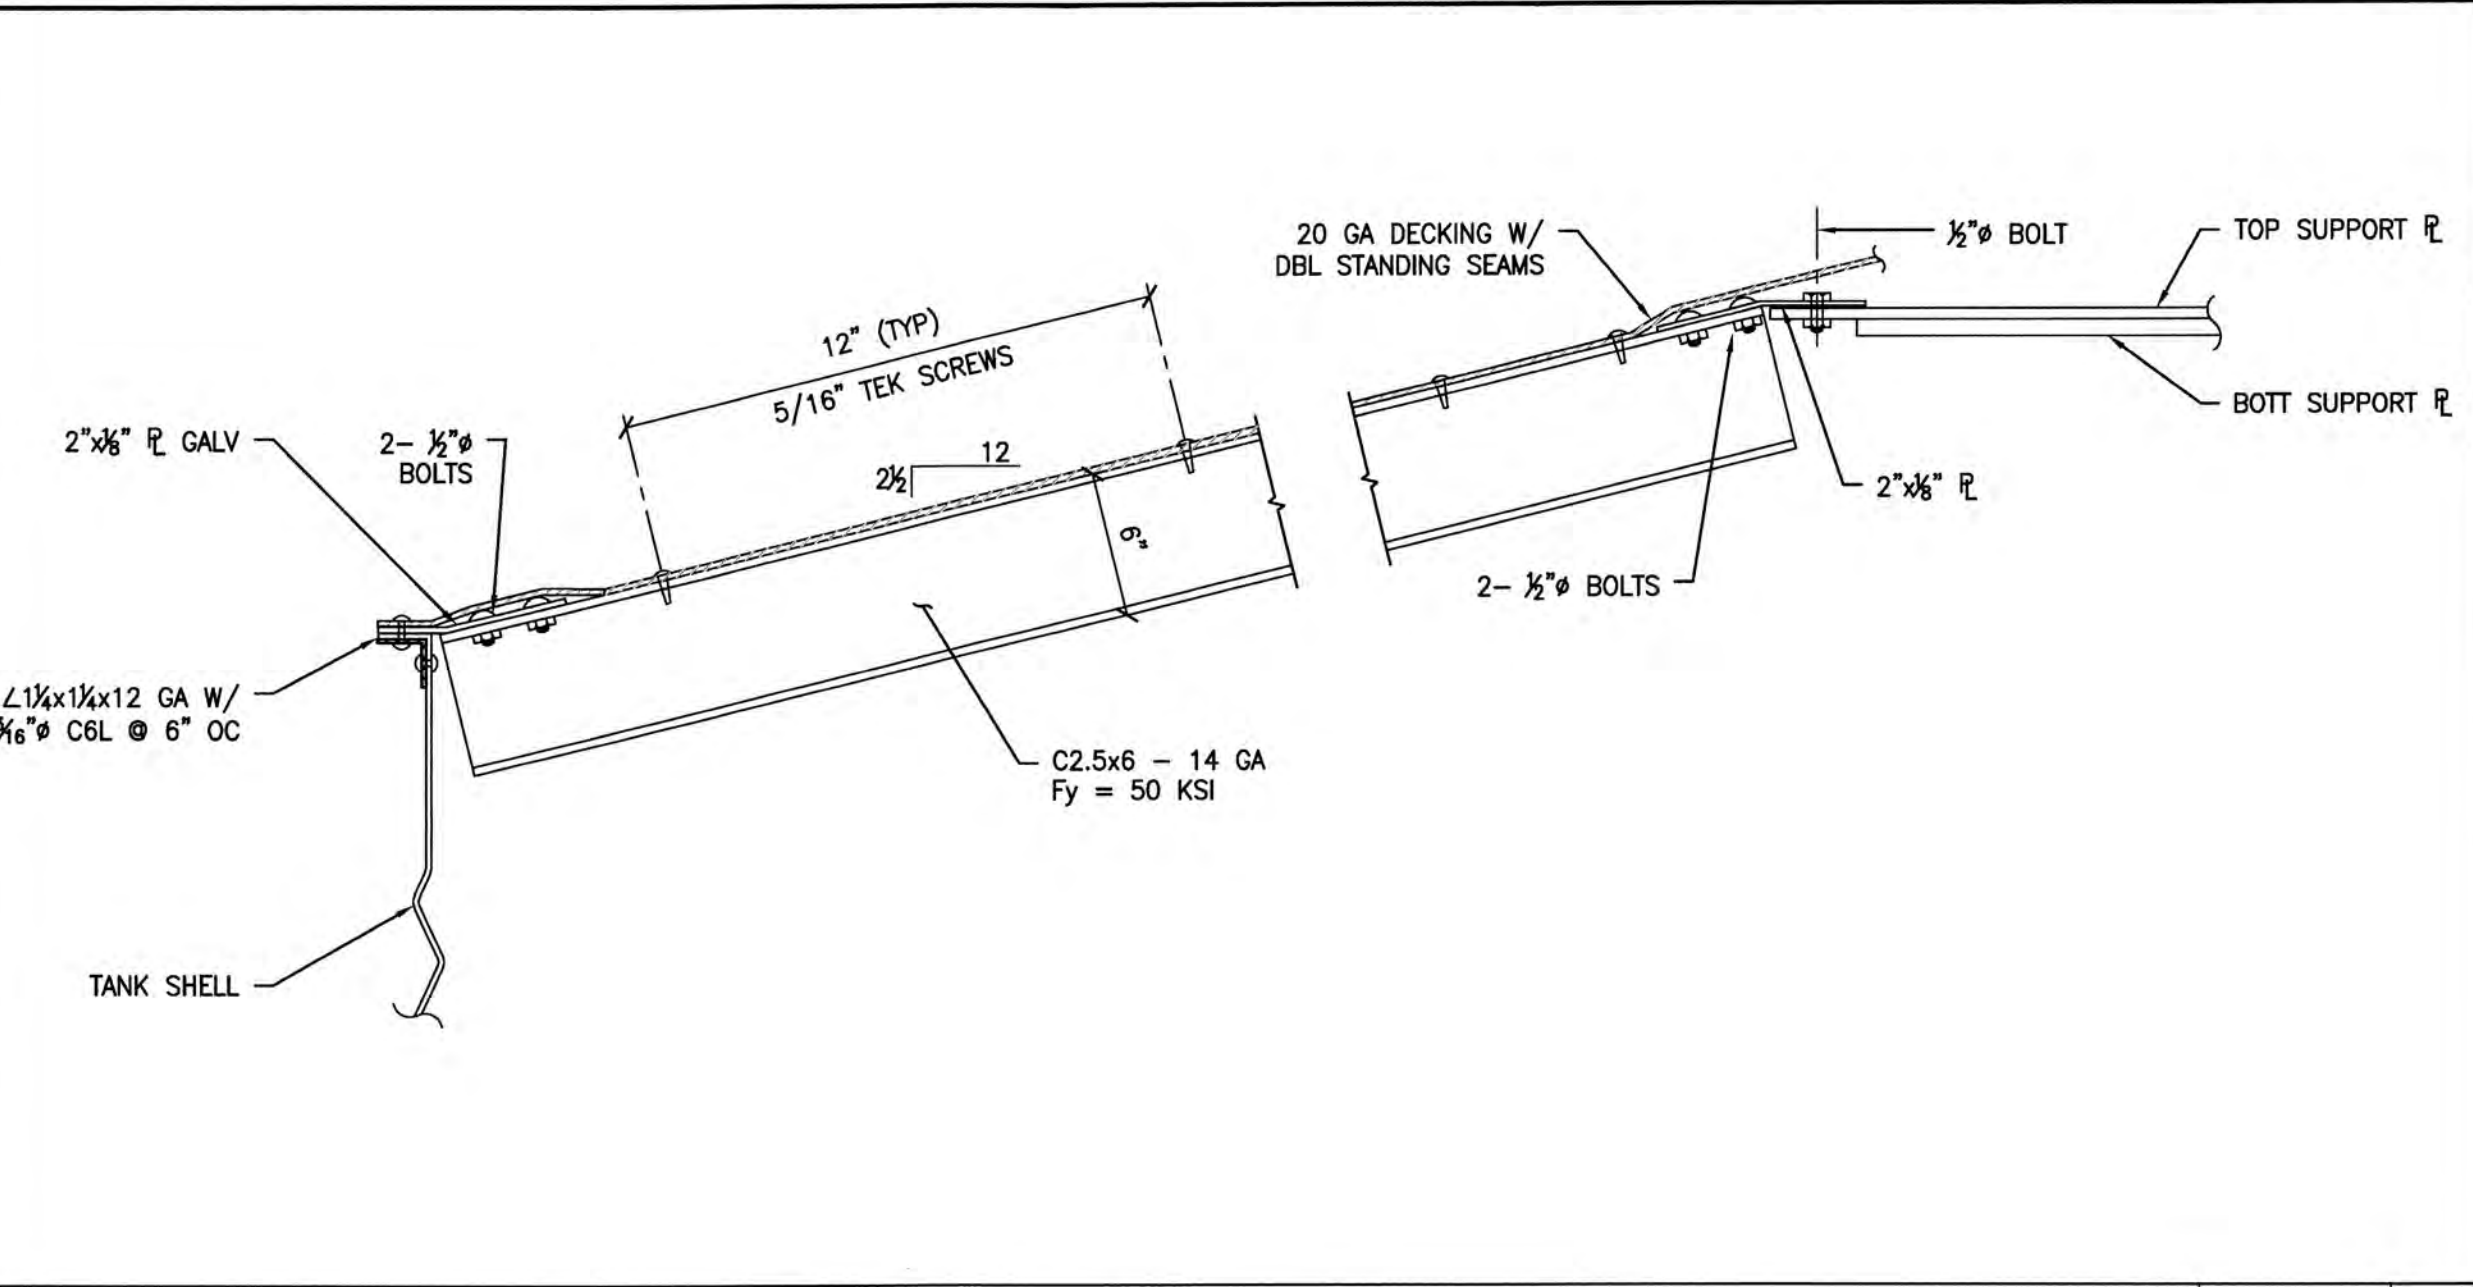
20 GA DECKING W/
DBL STANDING SEAMS

$\frac{1}{2}$"ø BOLT

TOP SUPPORT PL

12" (TYP)
5/16" TEK SCREWS

BOTT SUPPORT PL

2"x$\frac{1}{8}$" PL GALV

2- $\frac{1}{2}$"ø
BOLTS

$2\frac{1}{2}$ 12

6"

2"x$\frac{1}{8}$" PL

2- $\frac{1}{2}$"ø BOLTS

∠1$\frac{1}{4}$x1$\frac{1}{4}$x12 GA W/
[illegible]$\frac{}{16}$"ø C6L @ 6" OC

C2.5x6 - 14 GA
Fy = 50 KSI

TANK SHELL